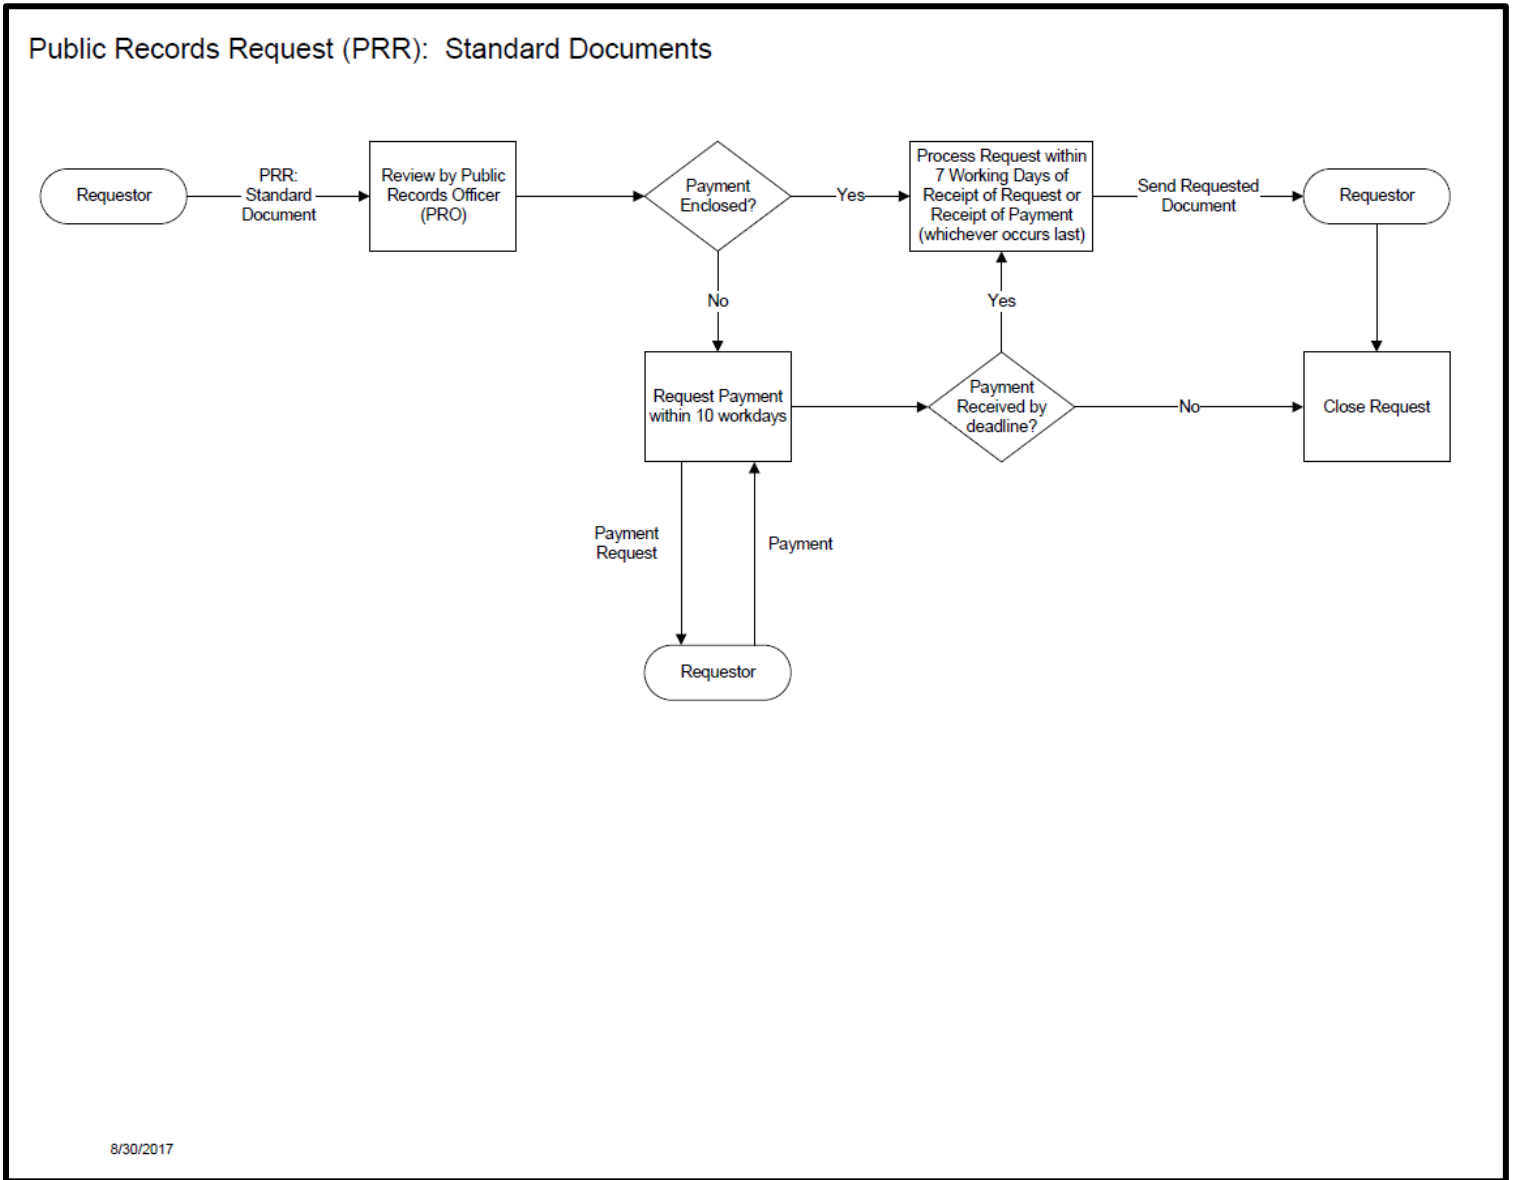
Public Records Request (PRR): Standard Documents

Requestor

PRR: Standard Document

Review by Public Records Officer (PRO)

Payment Enclosed?

Yes

Process Request within 7 Working Days of Receipt of Request or Receipt of Payment (whichever occurs last)

Send Requested Document

Requestor

No

Yes

Request Payment within 10 workdays

Payment Received by deadline?

No

Close Request

Payment Request

Payment

Requestor

8/30/2017